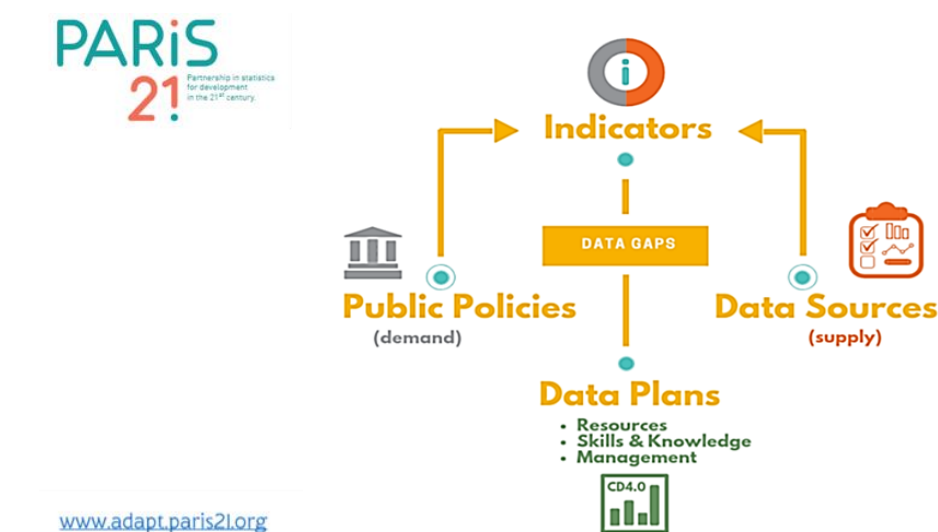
PARiS 21

Partnership in statistics for development in the 21$^{st}$ century.

Indicators

DATA GAPS

Public Policies
(demand)

Data Sources
(supply)

Data Plans
• Resources
• Skills & Knowledge
• Management

CD4.0

www.adapt.paris21.org